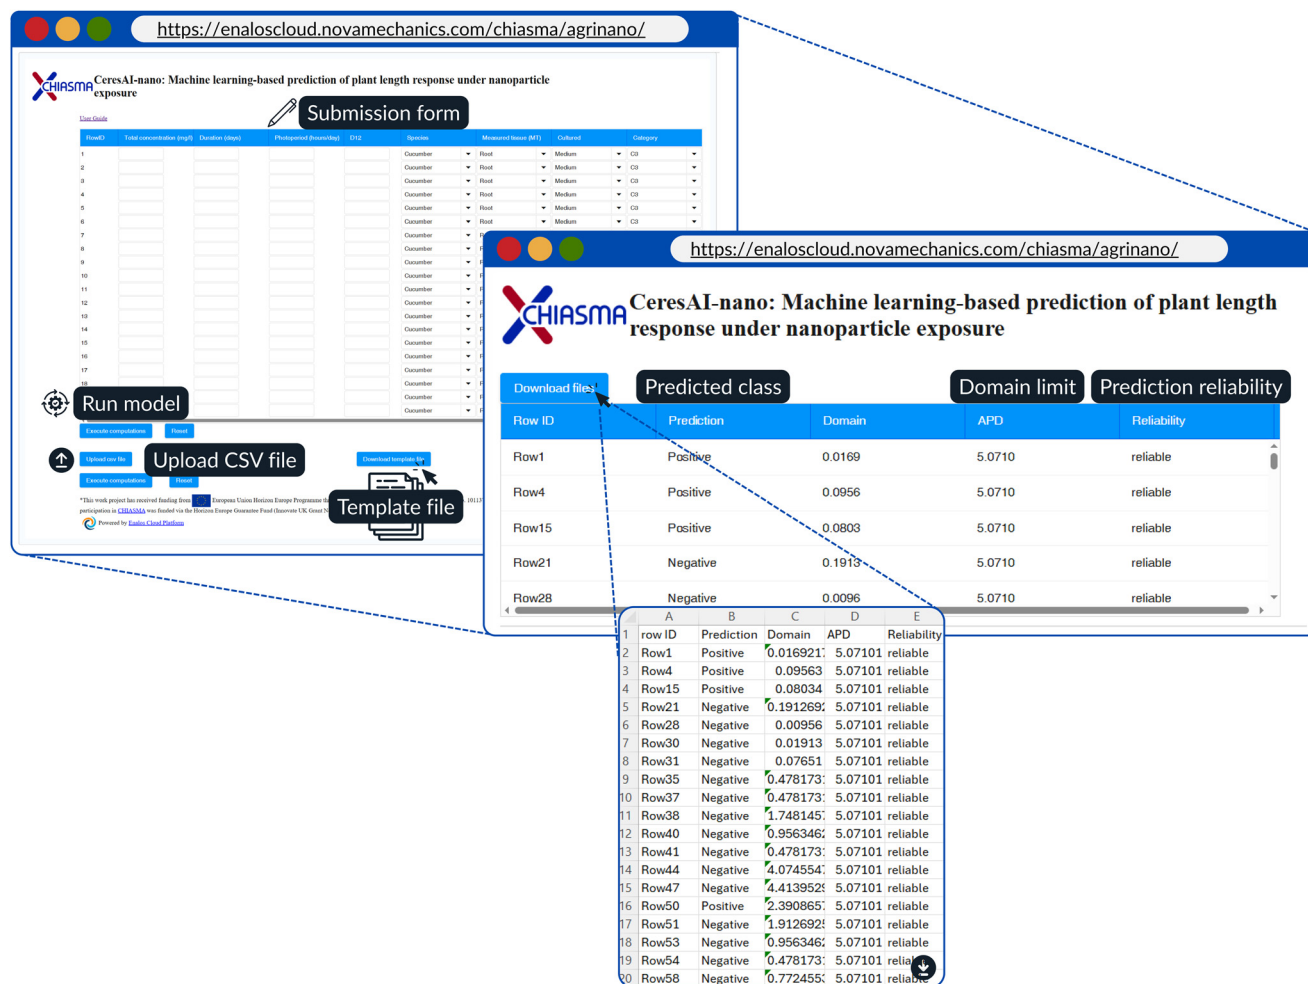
https://enaloscloud.novamechanics.com/chiasma/agrinano/

CHIASMA CeresAI-nano: Machine learning-based prediction of plant length response under nanoparticle exposure

User Guide

Submission form

| RowID | Total concentration (mg/l) | Duration (days) | Photoperiod (hours/day) | D12 | Species | Measured tissue (MT) | Cultured | Category |
|---|---|---|---|---|---|---|---|---|
| 1 | | | | | Cucumber | Root | Medium | C3 |
| 2 | | | | | Cucumber | Root | Medium | C3 |
| 3 | | | | | Cucumber | Root | Medium | C3 |
| 4 | | | | | Cucumber | Root | Medium | C3 |
| 5 | | | | | Cucumber | Root | Medium | C3 |
| 6 | | | | | Cucumber | Root | Medium | C3 |
| 7 | | | | | Cucumber | | | |
| 8 | | | | | Cucumber | | | |
| 9 | | | | | Cucumber | | | |
| 10 | | | | | Cucumber | | | |
| 11 | | | | | Cucumber | | | |
| 12 | | | | | Cucumber | | | |
| 13 | | | | | Cucumber | | | |
| 14 | | | | | Cucumber | | | |
| 15 | | | | | Cucumber | | | |
| 16 | | | | | Cucumber | | | |
| 17 | | | | | Cucumber | | | |
| 18 | | | | | Cucumber | | | |
| | | | | | Cucumber | | | |
| | | | | | Cucumber | | | |

Run model

Execute computations Reset

Upload csv file

Upload CSV file

Download template file

Execute computations Reset

Template file

*This work project has received funding from the European Union Horizon Europe Programme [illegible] participation in CHIASMA was funded via the Horizon Europe Guarantee Fund (Innovate UK Grant N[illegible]

Powered by Enalos Cloud Platform

https://enaloscloud.novamechanics.com/chiasma/agrinano/

CHIASMA CeresAI-nano: Machine learning-based prediction of plant length response under nanoparticle exposure

Download files

Predicted class

Domain limit

Prediction reliability

| Row ID | Prediction | Domain | APD | Reliability |
|---|---|---|---|---|
| Row1 | Positive | 0.0169 | 5.0710 | reliable |
| Row4 | Positive | 0.0956 | 5.0710 | reliable |
| Row15 | Positive | 0.0803 | 5.0710 | reliable |
| Row21 | Negative | 0.1913 | 5.0710 | reliable |
| Row28 | Negative | 0.0096 | 5.0710 | reliable |

| | A | B | C | D | E |
|---|---|---|---|---|---|
| 1 | row ID | Prediction | Domain | APD | Reliability |
| 2 | Row1 | Positive | 0.016921 | 5.07101 | reliable |
| 3 | Row4 | Positive | 0.09563 | 5.07101 | reliable |
| 4 | Row15 | Positive | 0.08034 | 5.07101 | reliable |
| 5 | Row21 | Negative | 0.191269 | 5.07101 | reliable |
| 6 | Row28 | Negative | 0.00956 | 5.07101 | reliable |
| 7 | Row30 | Negative | 0.01913 | 5.07101 | reliable |
| 8 | Row31 | Negative | 0.07651 | 5.07101 | reliable |
| 9 | Row35 | Negative | 0.478173 | 5.07101 | reliable |
| 10 | Row37 | Negative | 0.478173 | 5.07101 | reliable |
| 11 | Row38 | Negative | 1.748145 | 5.07101 | reliable |
| 12 | Row40 | Negative | 0.956346 | 5.07101 | reliable |
| 13 | Row41 | Negative | 0.478173 | 5.07101 | reliable |
| 14 | Row44 | Negative | 4.074554 | 5.07101 | reliable |
| 15 | Row47 | Negative | 4.413952 | 5.07101 | reliable |
| 16 | Row50 | Positive | 2.390865 | 5.07101 | reliable |
| 17 | Row51 | Negative | 1.912692 | 5.07101 | reliable |
| 18 | Row53 | Negative | 0.956346 | 5.07101 | reliable |
| 19 | Row54 | Negative | 0.478173 | 5.07101 | relia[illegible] |
| 20 | Row58 | Negative | 0.772455 | 5.07101 | relia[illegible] |